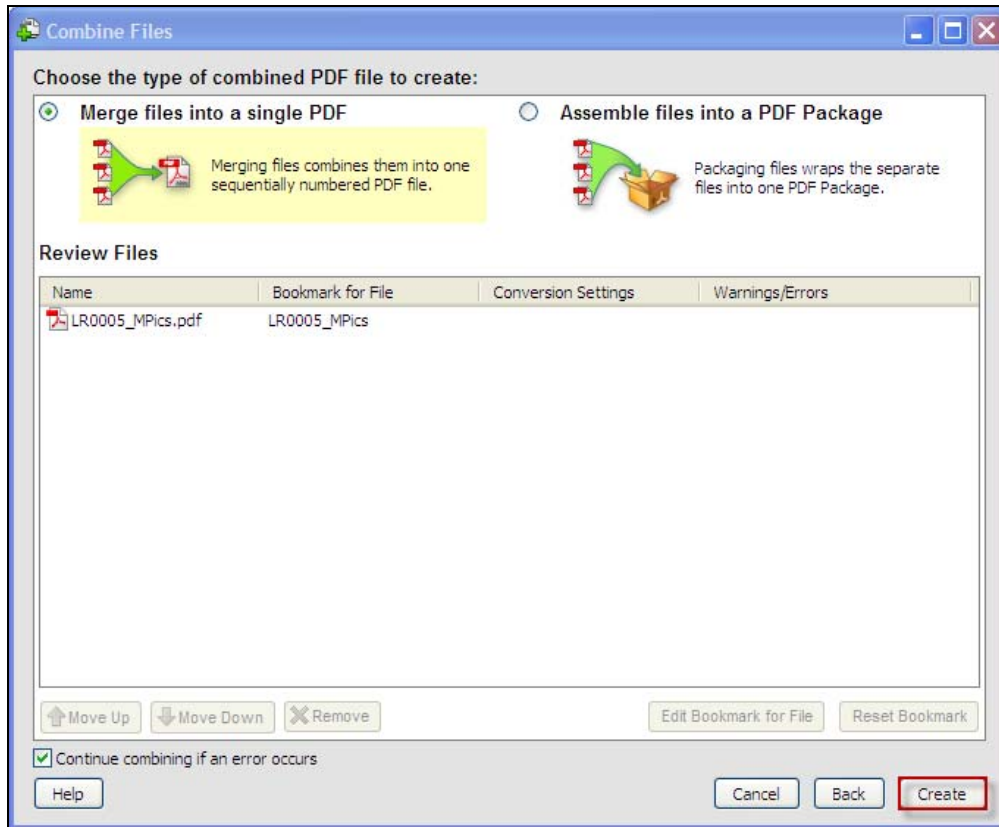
Combine Files

Choose the type of combined PDF file to create:

Merge files into a single PDF

Merging files combines them into one sequentially numbered PDF file.

Assemble files into a PDF Package

Packaging files wraps the separate files into one PDF Package.

Review Files

| Name | Bookmark for File | Conversion Settings | Warnings/Errors |
|---|---|---|---|
| LR0005_MPics.pdf | LR0005_MPics | | |

Move Up | Move Down | Remove | Edit Bookmark for File | Reset Bookmark

Continue combining if an error occurs

Help | Cancel | Back | Create